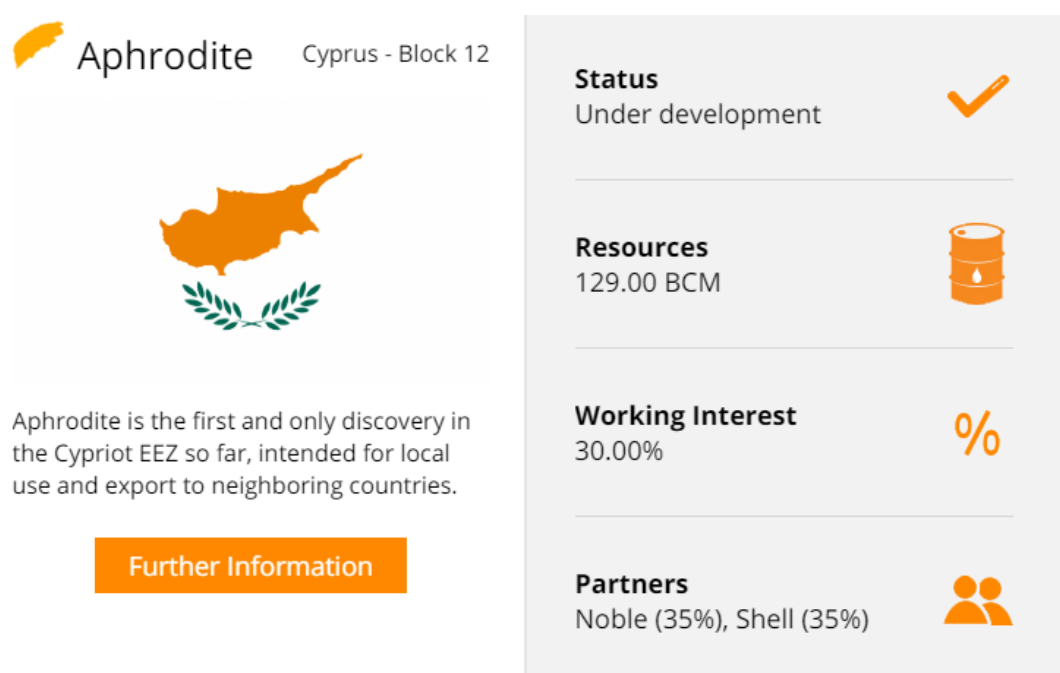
Aphrodite

Cyprus - Block 12

Aphrodite is the first and only discovery in the Cypriot EEZ so far, intended for local use and export to neighboring countries.

Further Information

Status
Under development

Resources
129.00 BCM

Working Interest
30.00%

%

Partners
Noble (35%), Shell (35%)